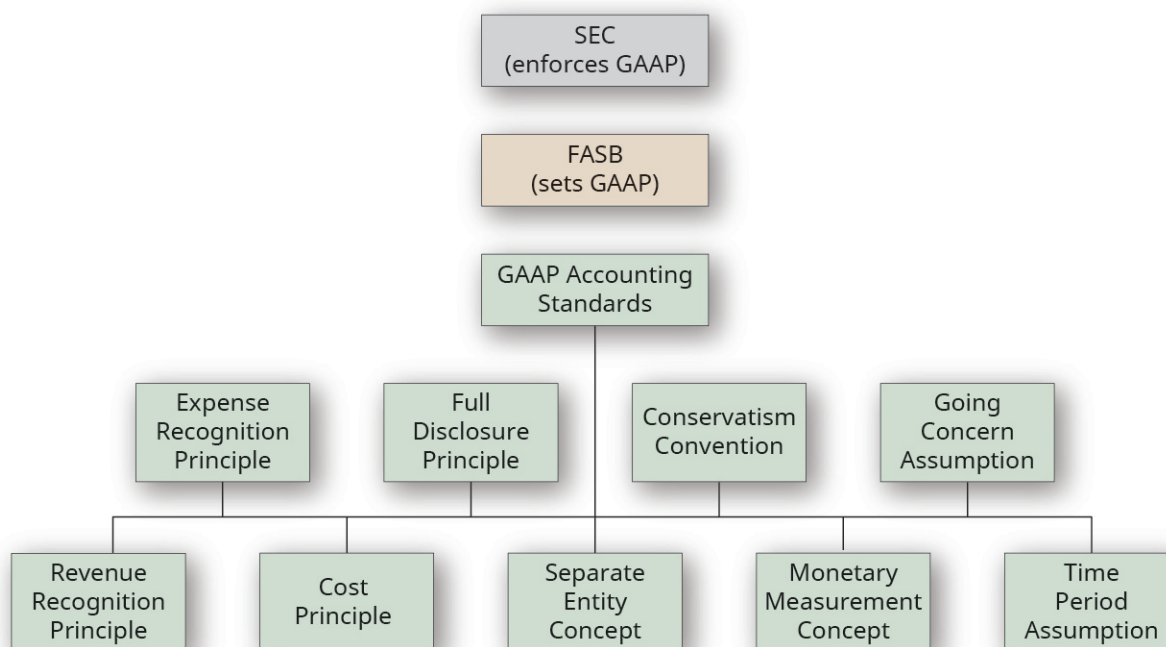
SEC
(enforces GAAP)

FASB
(sets GAAP)

GAAP Accounting Standards

Expense Recognition Principle

Full Disclosure Principle

Conservatism Convention

Going Concern Assumption

Revenue Recognition Principle

Cost Principle

Separate Entity Concept

Monetary Measurement Concept

Time Period Assumption